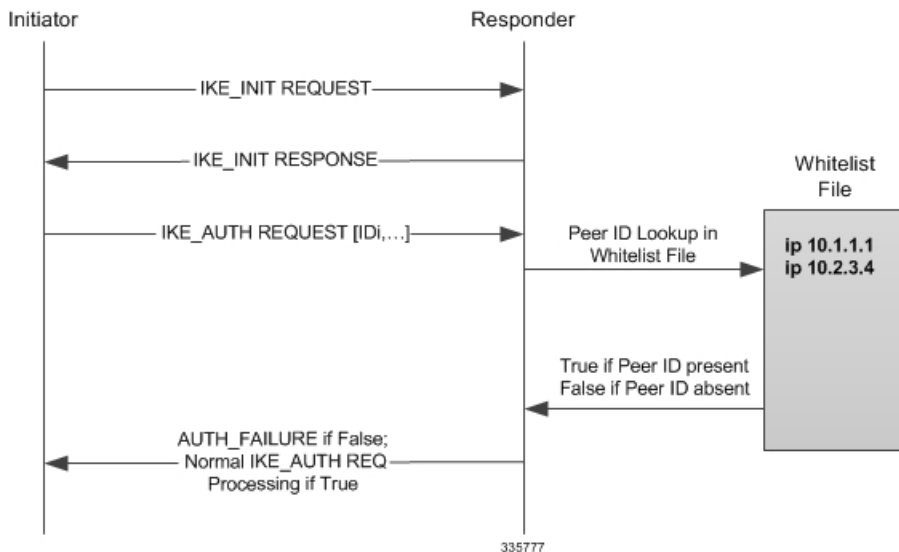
Initiator

Responder

IKE_INIT REQUEST

IKE_INIT RESPONSE

Whitelist File

IKE_AUTH REQUEST [IDi,...]

Peer ID Lookup in Whitelist File

ip 10.1.1.1
ip 10.2.3.4

True if Peer ID present
False if Peer ID absent

AUTH_FAILURE if False;
Normal IKE_AUTH REQ
Processing if True

335777